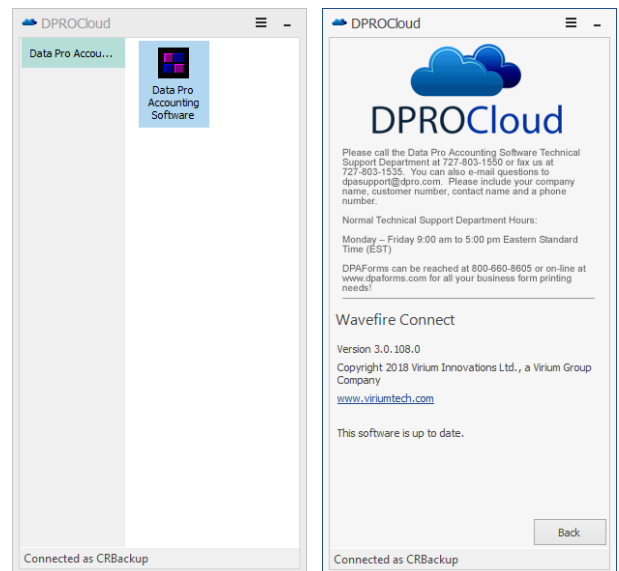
DPROCloud

Data Pro Accou...

Data Pro Accounting Software

Connected as CRBackup

DPROCloud

DPROCloud

Please call the Data Pro Accounting Software Technical Support Department at 727-803-1550 or fax us at 727-803-1535. You can also e-mail questions to dpasupport@dpro.com. Please include your company name, customer number, contact name and a phone number.

Normal Technical Support Department Hours:

Monday – Friday 9:00 am to 5:00 pm Eastern Standard Time (EST)

DPAForms can be reached at 800-660-8605 or on-line at www.dpaforms.com for all your business form printing needs!

Wavefire Connect

Version 3.0.108.0

Copyright 2018 Virium Innovations Ltd., a Virium Group Company

www.viriumtech.com

This software is up to date.

Back

Connected as CRBackup